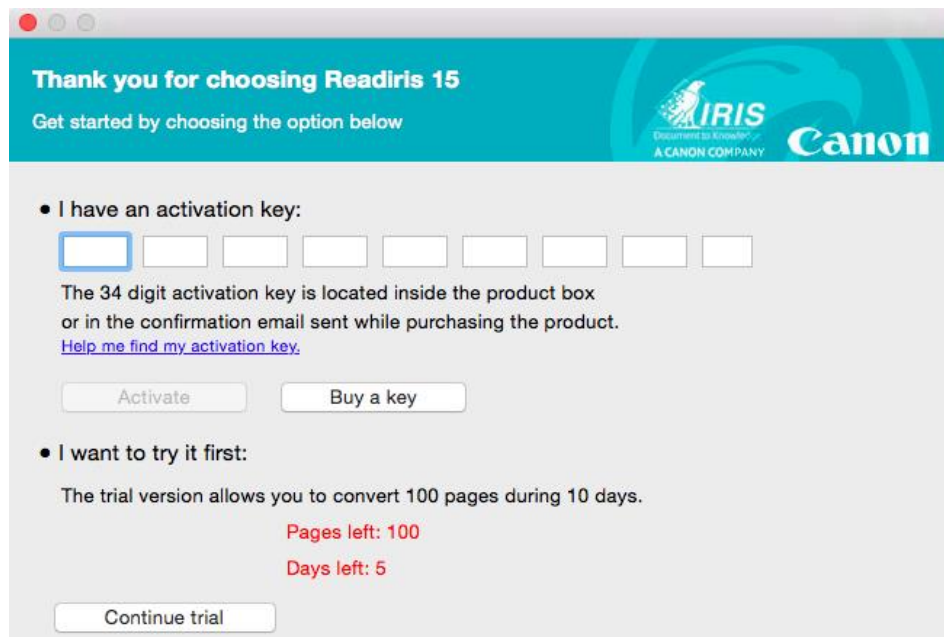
Thank you for choosing Readiris 15

Get started by choosing the option below

IRIS
Document to Knowledge
A CANON COMPANY

Canon

• I have an activation key:

The 34 digit activation key is located inside the product box or in the confirmation email sent while purchasing the product.

Help me find my activation key.

Activate

Buy a key

• I want to try it first:

The trial version allows you to convert 100 pages during 10 days.

Pages left: 100

Days left: 5

Continue trial